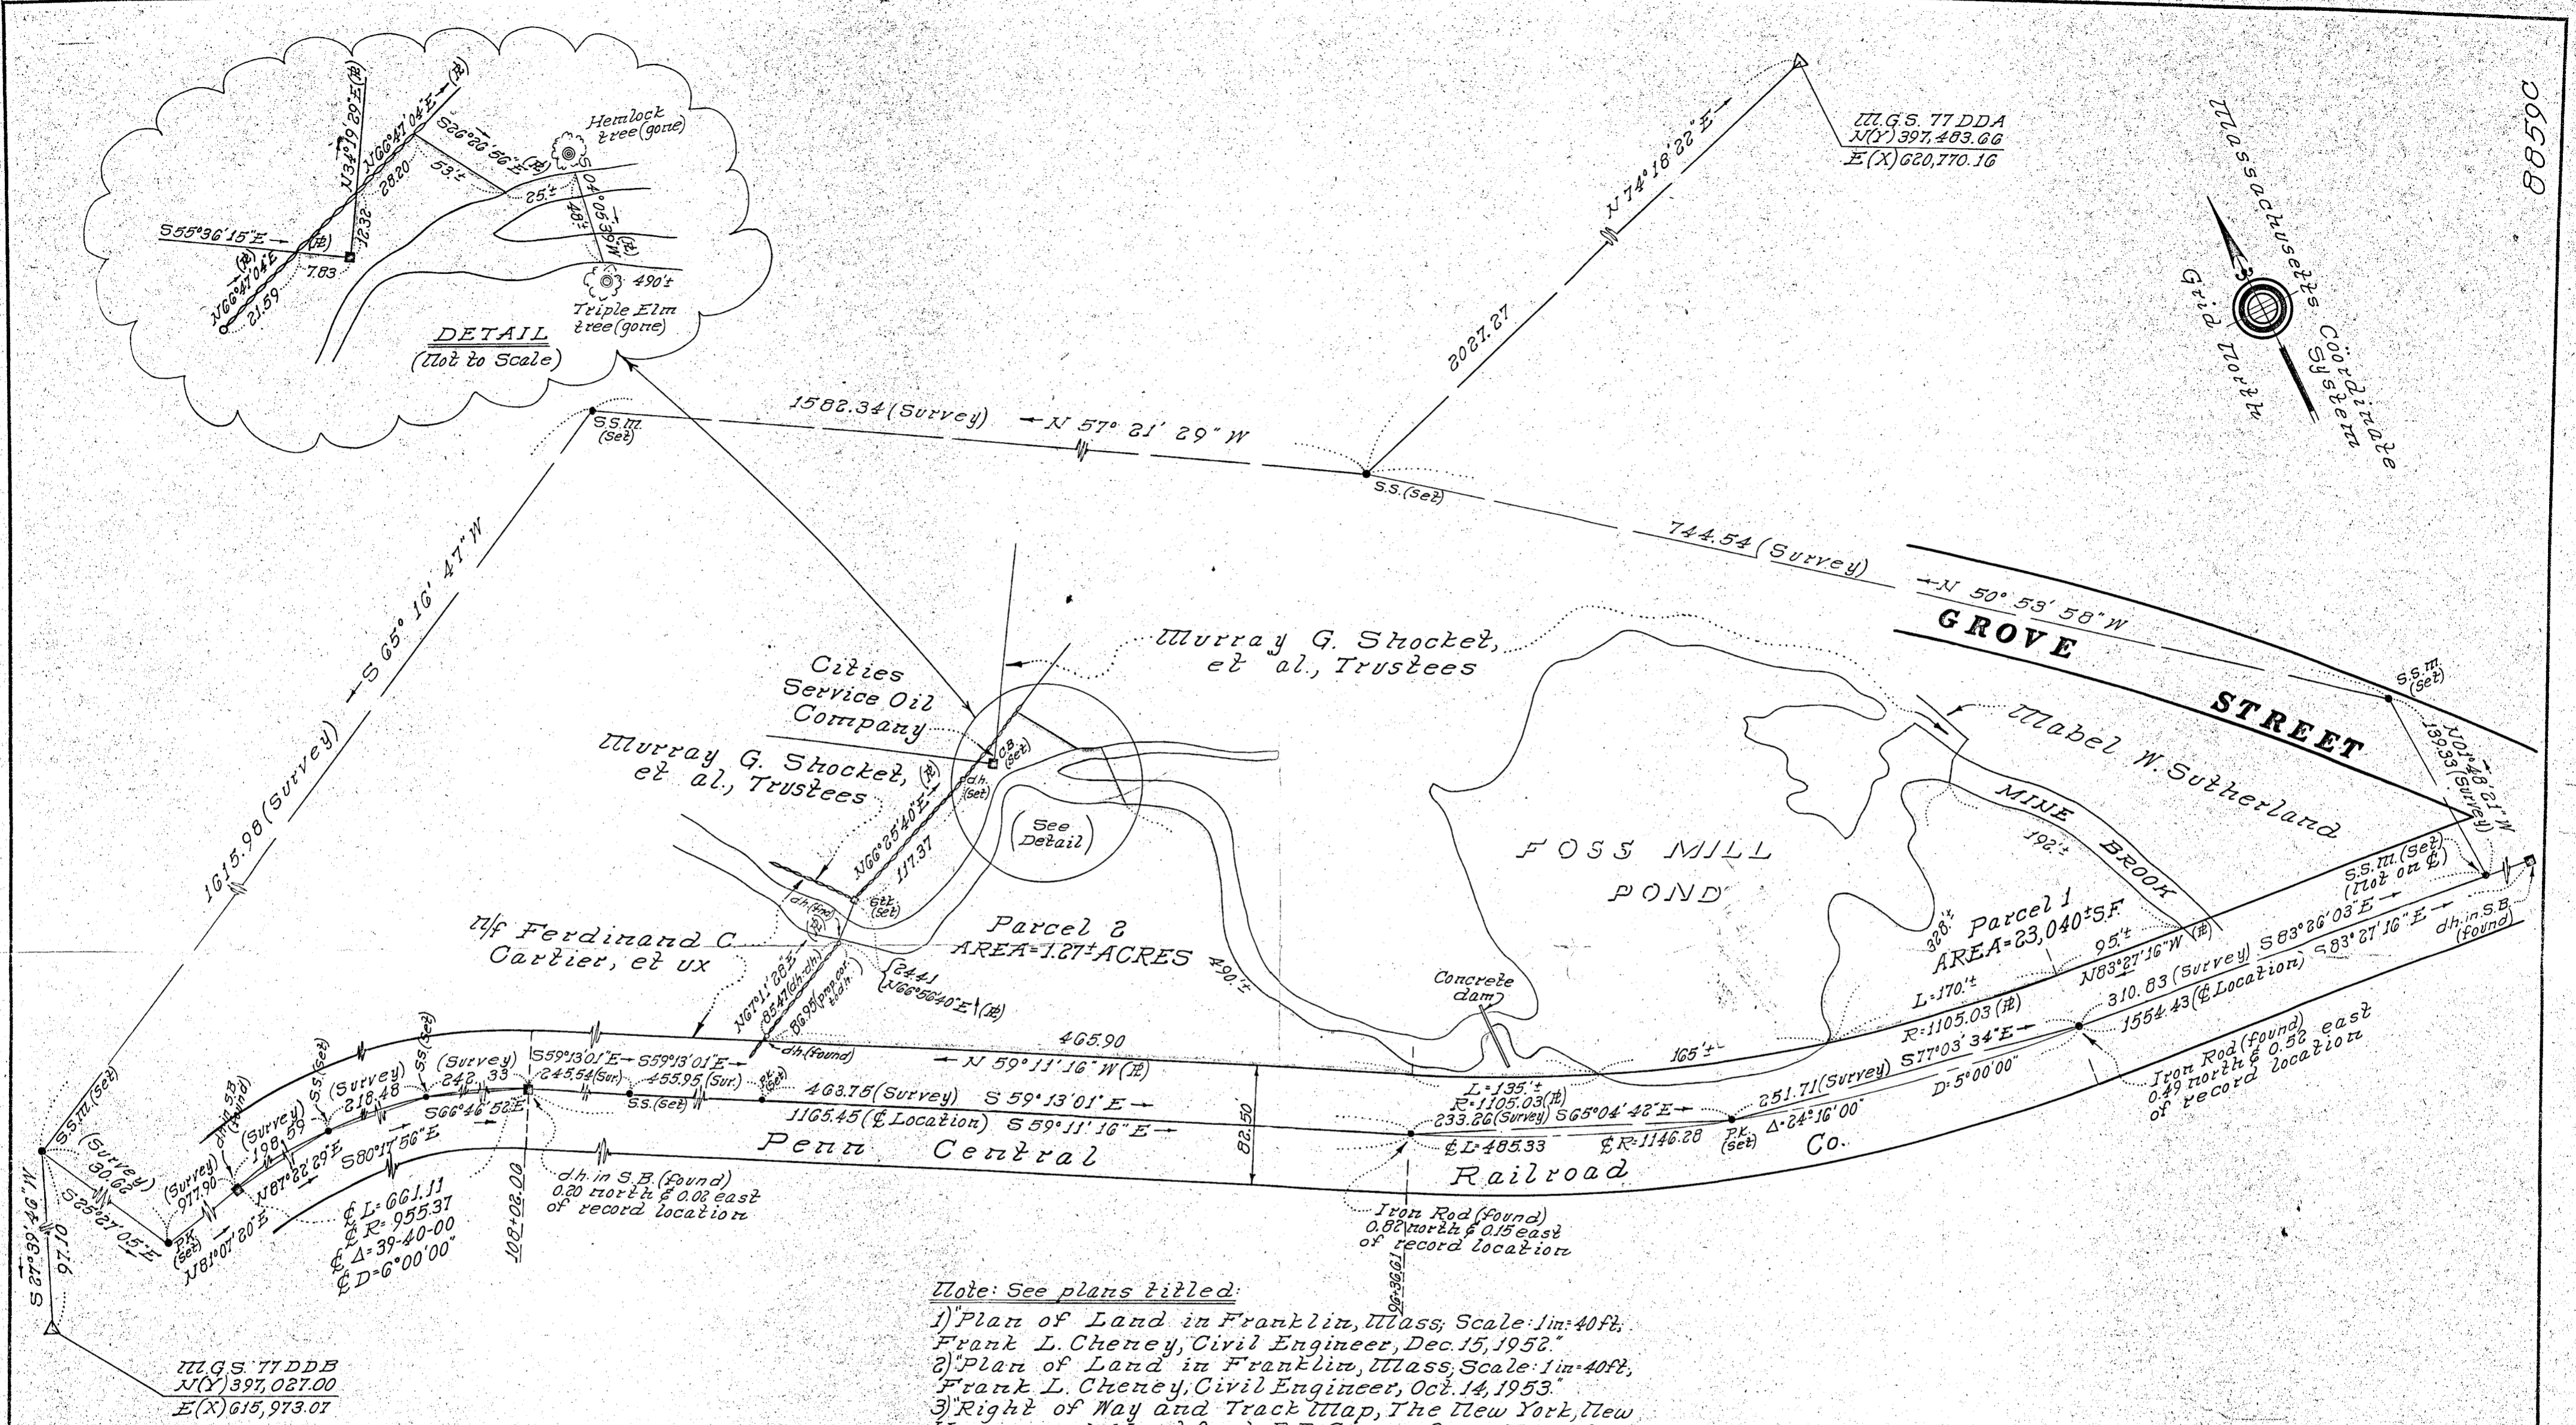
8859C

Massachusetts Coordinate System
Grid North

M.G.S. 77 DDA
N(Y) 397,483.66
E(X) 620,770.16

N 74° 16' 22" E
2027.27

Hemlock tree (gone)
S26°26'56"E (R)
N66°47'04"E (R)
N34°19'29"E (R)
28.20
53'±
25'±
S04°05'39"W (R)
48'±
12.32
S55°36'15"E
(R)
N66°47'04"E (R)
7.83
21.59
490'±
Triple Elm tree (gone)
DETAIL
(Not to Scale)

S.S.M. (Set)
1582.34 (Survey) N 57° 21' 29" W
S.S. (Set)
744.54 (Survey) N 50° 53' 58" W

GROVE STREET

S.S.M. (Set)
N01°40'12"W
139.53 (Survey)

1615.98 (Survey) S 65° 16' 47" W

Murray G. Shocket, et al, Trustees
Cities Service Oil Company
C.B. (Set)
d.h. (Set)
Murray G. Shocket, et al, Trustees
See Detail
N66°25'40"E (R)
117.37
Stk. (Set)
d.h. (Set)

Mabel W. Sutherland
MINE BROOK
192'±

FOSS MILL POND

N/f Ferdinand C. Cartier, et ux

Parcel 2
AREA = 1.27± ACRES
490'±

N67°11'28"E
85.47 (dh.-dh.)
86.95 (prop. cor. to d.h.)
24.41
N66°56'40"E (R)
d.h. (found)

Parcel 1
AREA = 23,040± S.F.
328'±
95'±
N83°27'16"W (R)
L = 170'±
R = 1105.03 (R)
S.S.M. (Set) (Not on ℄)
S83°26'03"E
S83°27'16"E
310.83 (Survey)
1554.43 (℄ Location)
dh. in S.B. (found)

Concrete dam

465.90
N 59° 11' 16" W (R)
165'±
S77°03'34"E
D = 5°00'00"
Iron Rod (found) 0.49 north & 0.52 east of record location

S.S.M. (Set)
(Survey) 30.62
S 25°25'05" E
(Survey) 977.90
P.K. (Set)
N81°07'20"E
d.h. in S.B. (found)
(Survey) 198.59
N87°22'29"E
S.S. (Set)
(Survey) 218.48
S80°17'56"E
S.S. (Set)
(Survey) 242.33
S66°46'58"E
S59°13'01"E
245.54 (Sur.)
S59°13'01"E
455.95 (Sur.)
S.S. (Set)
P.K. (Set)
463.75 (Survey) S 59° 13' 01" E
1165.45 (℄ Location) S 59° 11' 16" E
82.50
L = 135'±
R = 1105.03 (R)
233.26 (Survey) S65°04'42"E
251.71 (Survey)
Δ = 24°16'00"
℄ L = 485.33
℄ R = 1146.28
P.K. (Set)

Penn Central Railroad Co.

℄ L = 661.11
℄ R = 955.37
℄ Δ = 39-40-00
℄ D = 6°00'00"
108+02.00
d.h. in S.B. (found) 0.20 north & 0.02 east of record location

Iron Rod (found) 0.82 north & 0.15 east of record location
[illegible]

S 27°39'46" W
97.10

M.G.S. 77 DDB
N(Y) 397,027.00
E(X) 615,973.07

Note: See plans titled:
1) "Plan of Land in Franklin, Mass; Scale: 1in=40ft. Frank L. Cheney, Civil Engineer, Dec. 15, 1952."
2) "Plan of Land in Franklin, Mass; Scale: 1in=40ft. Frank L. Cheney, Civil Engineer, Oct. 14, 1953."
3) "Right of Way and Track Map, The New York, New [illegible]